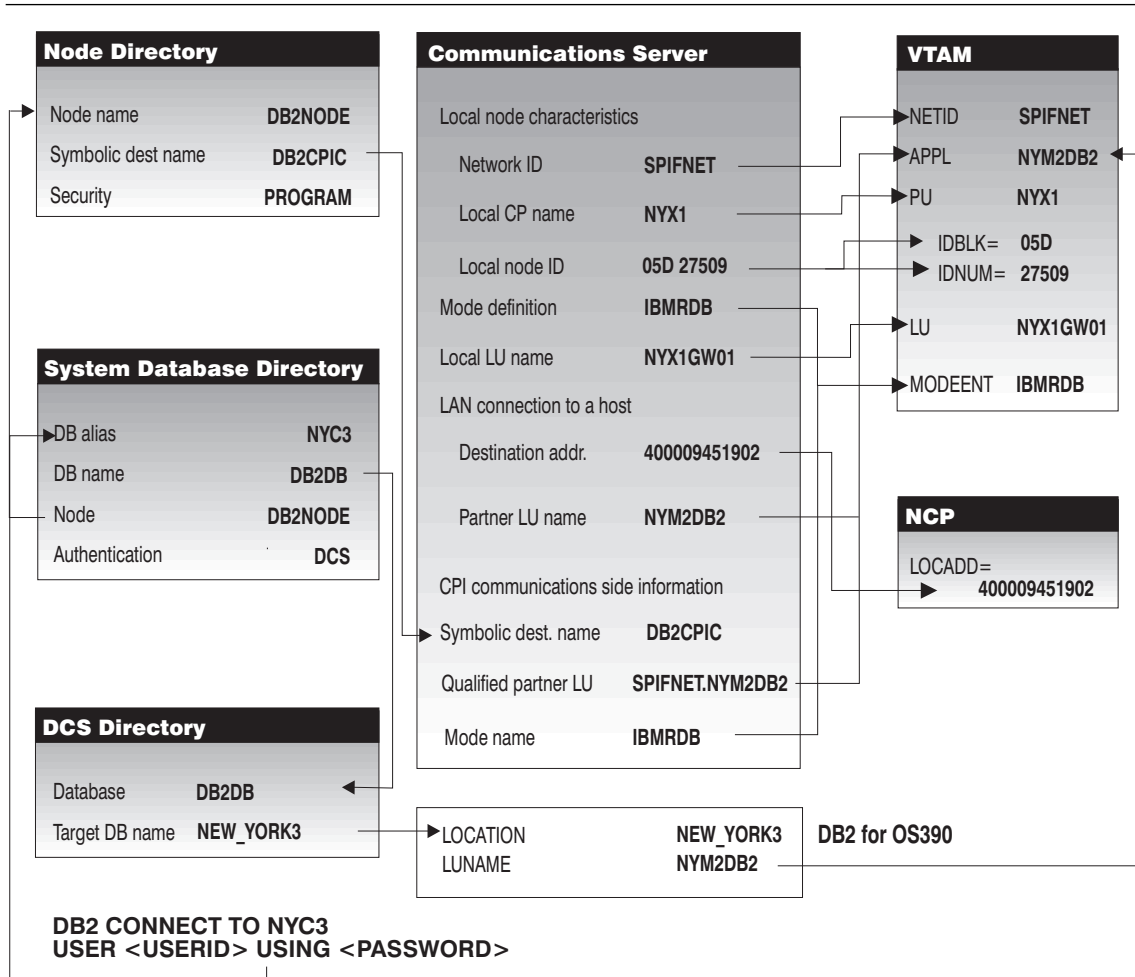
Node Directory

Node name DB2NODE
Symbolic dest name DB2CPIC
Security PROGRAM

System Database Directory

DB alias NYC3
DB name DB2DB
Node DB2NODE
Authentication DCS

DCS Directory

Database DB2DB
Target DB name NEW_YORK3

Communications Server

Local node characteristics
Network ID SPIFNET
Local CP name NYX1
Local node ID 05D 27509
Mode definition IBMRDB
Local LU name NYX1GW01
LAN connection to a host
Destination addr. 400009451902
Partner LU name NYM2DB2
CPI communications side information
Symbolic dest. name DB2CPIC
Qualified partner LU SPIFNET.NYM2DB2
Mode name IBMRDB

VTAM

NETID SPIFNET
APPL NYM2DB2
PU NYX1
IDBLK= 05D
IDNUM= 27509
LU NYX1GW01
MODEENT IBMRDB

NCP

LOCADD=
400009451902

LOCATION NEW_YORK3
LUNAME NYM2DB2

DB2 for OS390

DB2 CONNECT TO NYC3
USER <USERID> USING <PASSWORD>